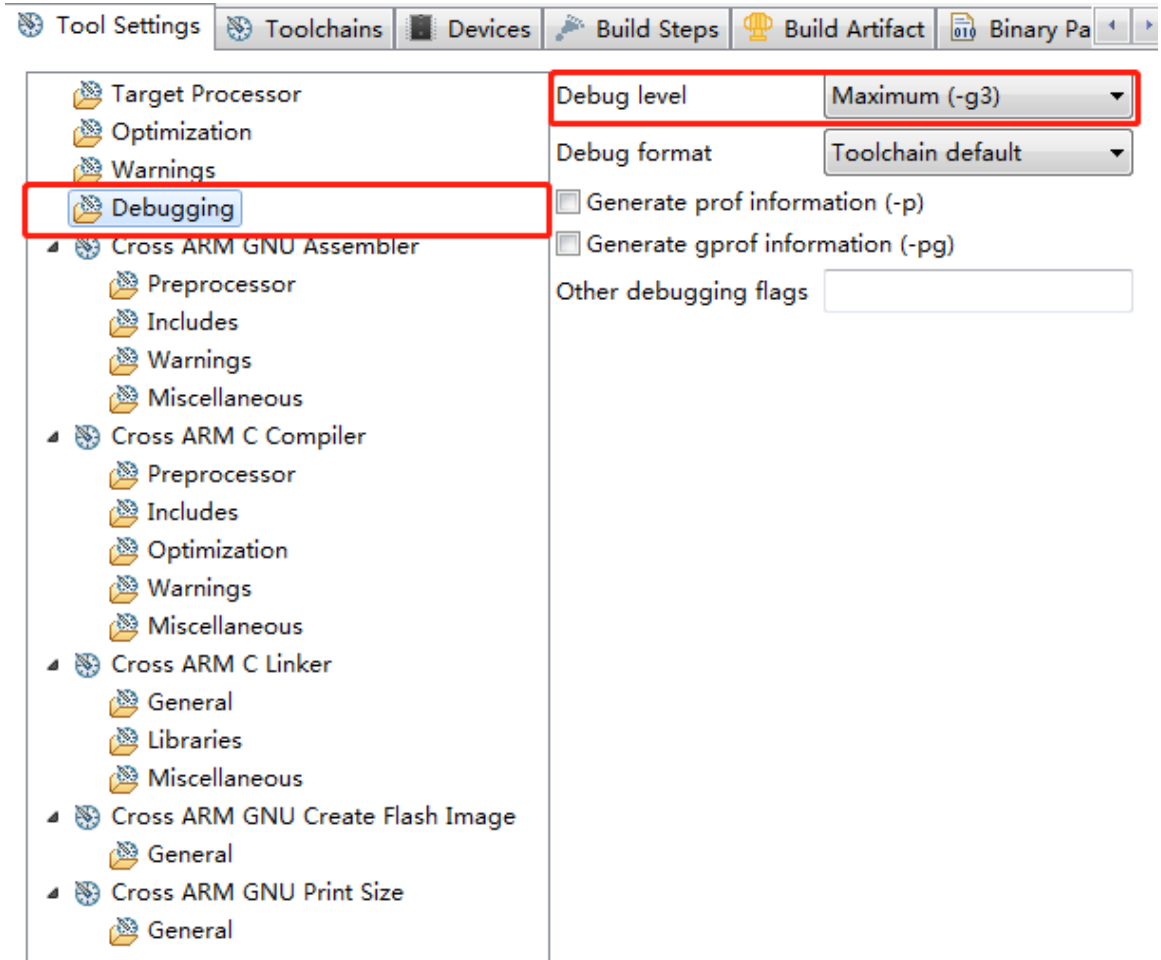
Tool Settings | Toolchains | Devices | Build Steps | Build Artifact | Binary Pa

Target Processor
Optimization
Warnings
Debugging
Cross ARM GNU Assembler
Preprocessor
Includes
Warnings
Miscellaneous
Cross ARM C Compiler
Preprocessor
Includes
Optimization
Warnings
Miscellaneous
Cross ARM C Linker
General
Libraries
Miscellaneous
Cross ARM GNU Create Flash Image
General
Cross ARM GNU Print Size
General

Debug level Maximum (-g3)
Debug format Toolchain default
Generate prof information (-p)
Generate gprof information (-pg)
Other debugging flags